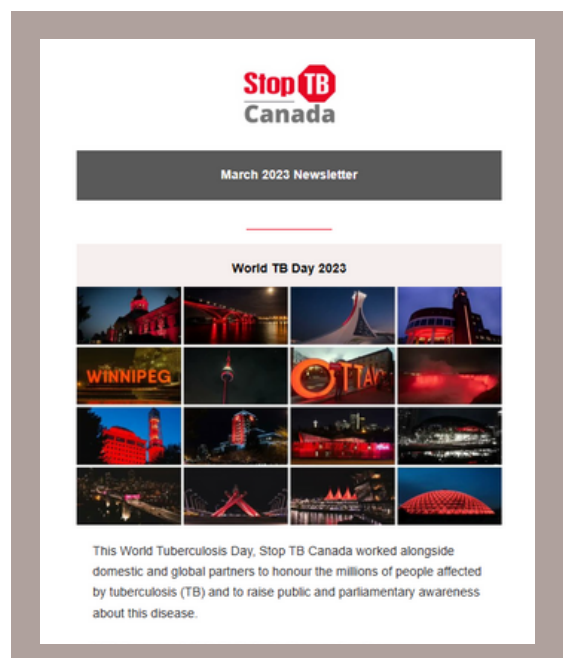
Stop TB
Canada

March 2023 Newsletter

World TB Day 2023

WINNIPEG

OTTAWA

This World Tuberculosis Day, Stop TB Canada worked alongside domestic and global partners to honour the millions of people affected by tuberculosis (TB) and to raise public and parliamentary awareness about this disease.